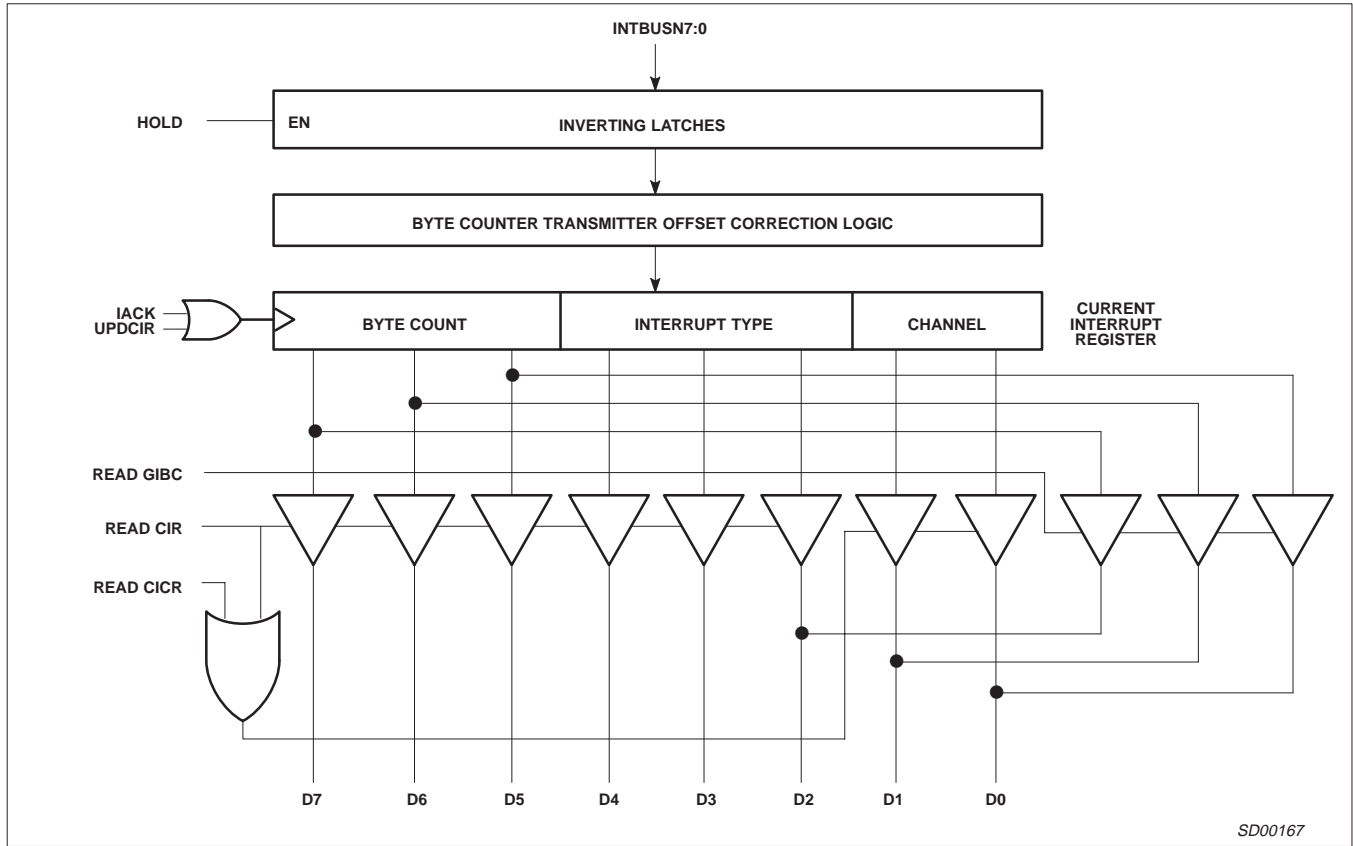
INTBUSN7:0

HOLD

EN

INVERTING LATCHES

BYTE COUNTER TRANSMITTER OFFSET CORRECTION LOGIC

IACK
UPDCIR

BYTE COUNT

INTERRUPT TYPE

CHANNEL

CURRENT INTERRUPT REGISTER

READ GIBC

READ CIR

READ CICR

D7 D6 D5 D4 D3 D2 D1 D0

SD00167